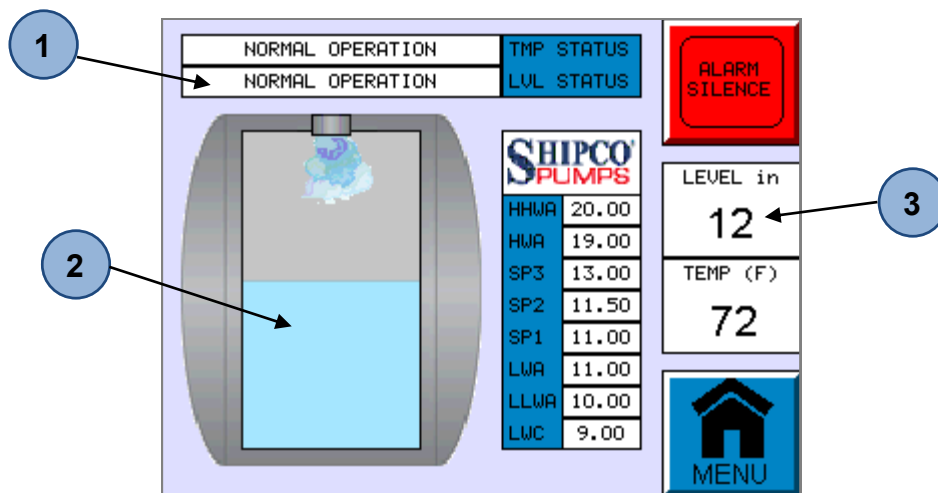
1

NORMAL OPERATION | TMP STATUS
NORMAL OPERATION | LVL STATUS

ALARM SILENCE

SHIPCO PUMPS

| HHWA | 20.00 |
|---|---|
| HWA | 19.00 |
| SP3 | 13.00 |
| SP2 | 11.50 |
| SP1 | 11.00 |
| LWA | 11.00 |
| LLWA | 10.00 |
| LWC | 9.00 |

LEVEL in
12

3

2

TEMP (F)
72

MENU